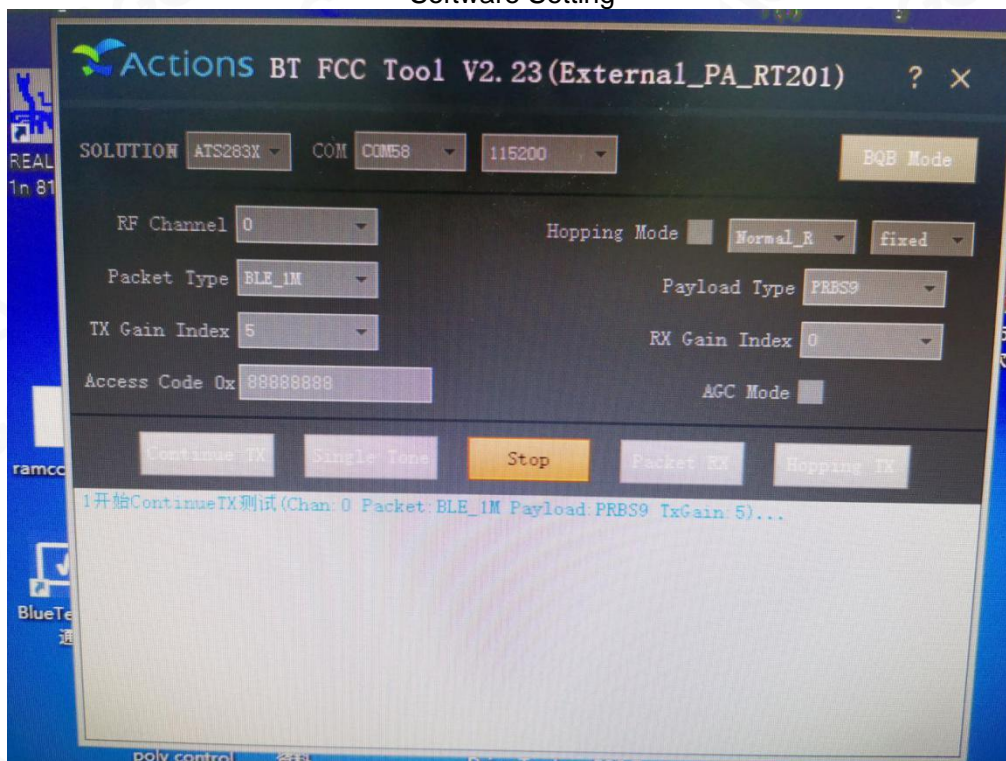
Software Setting

Actions BT FCC Tool V2.23(External_PA_RT201) ? ×

SOLUTION ATS283X COM COM58 115200 BQB Mode

RF Channel 0

Hopping Mode Normal_R fixed

Packet Type BLE_1M

Payload Type PRBS9

TX Gain Index 5

RX Gain Index 0

Access Code 0x 88888888

AGC Mode

Continue TX Single Tone Stop Packet RX Hopping TX

1开始ContinueTX测试(Chan:0 Packet:BLE_1M Payload:PRBS9 TxGain:5)...

REAL
1n 81
ramcc
BlueTe
poly control